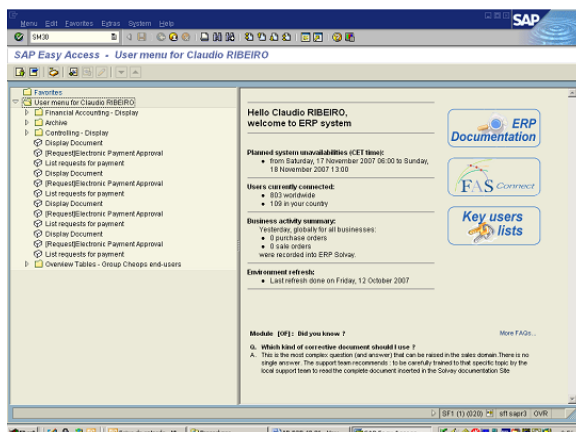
Menu Edit Favorites Extras System Help

SAP

SM30

SAP Easy Access - User menu for Claudio RIBEIRO

Favorites
User menu for Claudio RIBEIRO
Financial Accounting - Display
Archive
Controlling - Display
Display Document
[Request]Electronic Payment Approval
List requests for payment
Display Document
[Request]Electronic Payment Approval
List requests for payment
Display Document
[Request]Electronic Payment Approval
List requests for payment
Display Document
[Request]Electronic Payment Approval
List requests for payment
Overview Tables - Group Cheops end-users

Hello Claudio RIBEIRO,
welcome to ERP system

ERP Documentation

Planned system unavailabilities (CET time):
from Saturday, 17 November 2007 06:00 to Sunday, 18 November 2007 13:00

FAS Connect

Users currently connected:
803 worldwide
109 in your country

Key users lists

Business activity summary:
Yesterday, globally for all businesses:
0 purchase orders
0 sale orders
were recorded into ERP Solvay.

Environment refresh:
Last refresh done on Friday, 12 October 2007

Module [OF]: Did you know ?

More FAQs...

Q. Which kind of corrective document should I use ?
A. This is the most complex question (and answer) that can be raised in the sales domain.There is no single answer. The support team recommends : to be carefully trained to that specific topic by the local support team to read the complete document inserted in the Solvay documentation Site

SF1 (1) (020) sf1sapr3 OVR